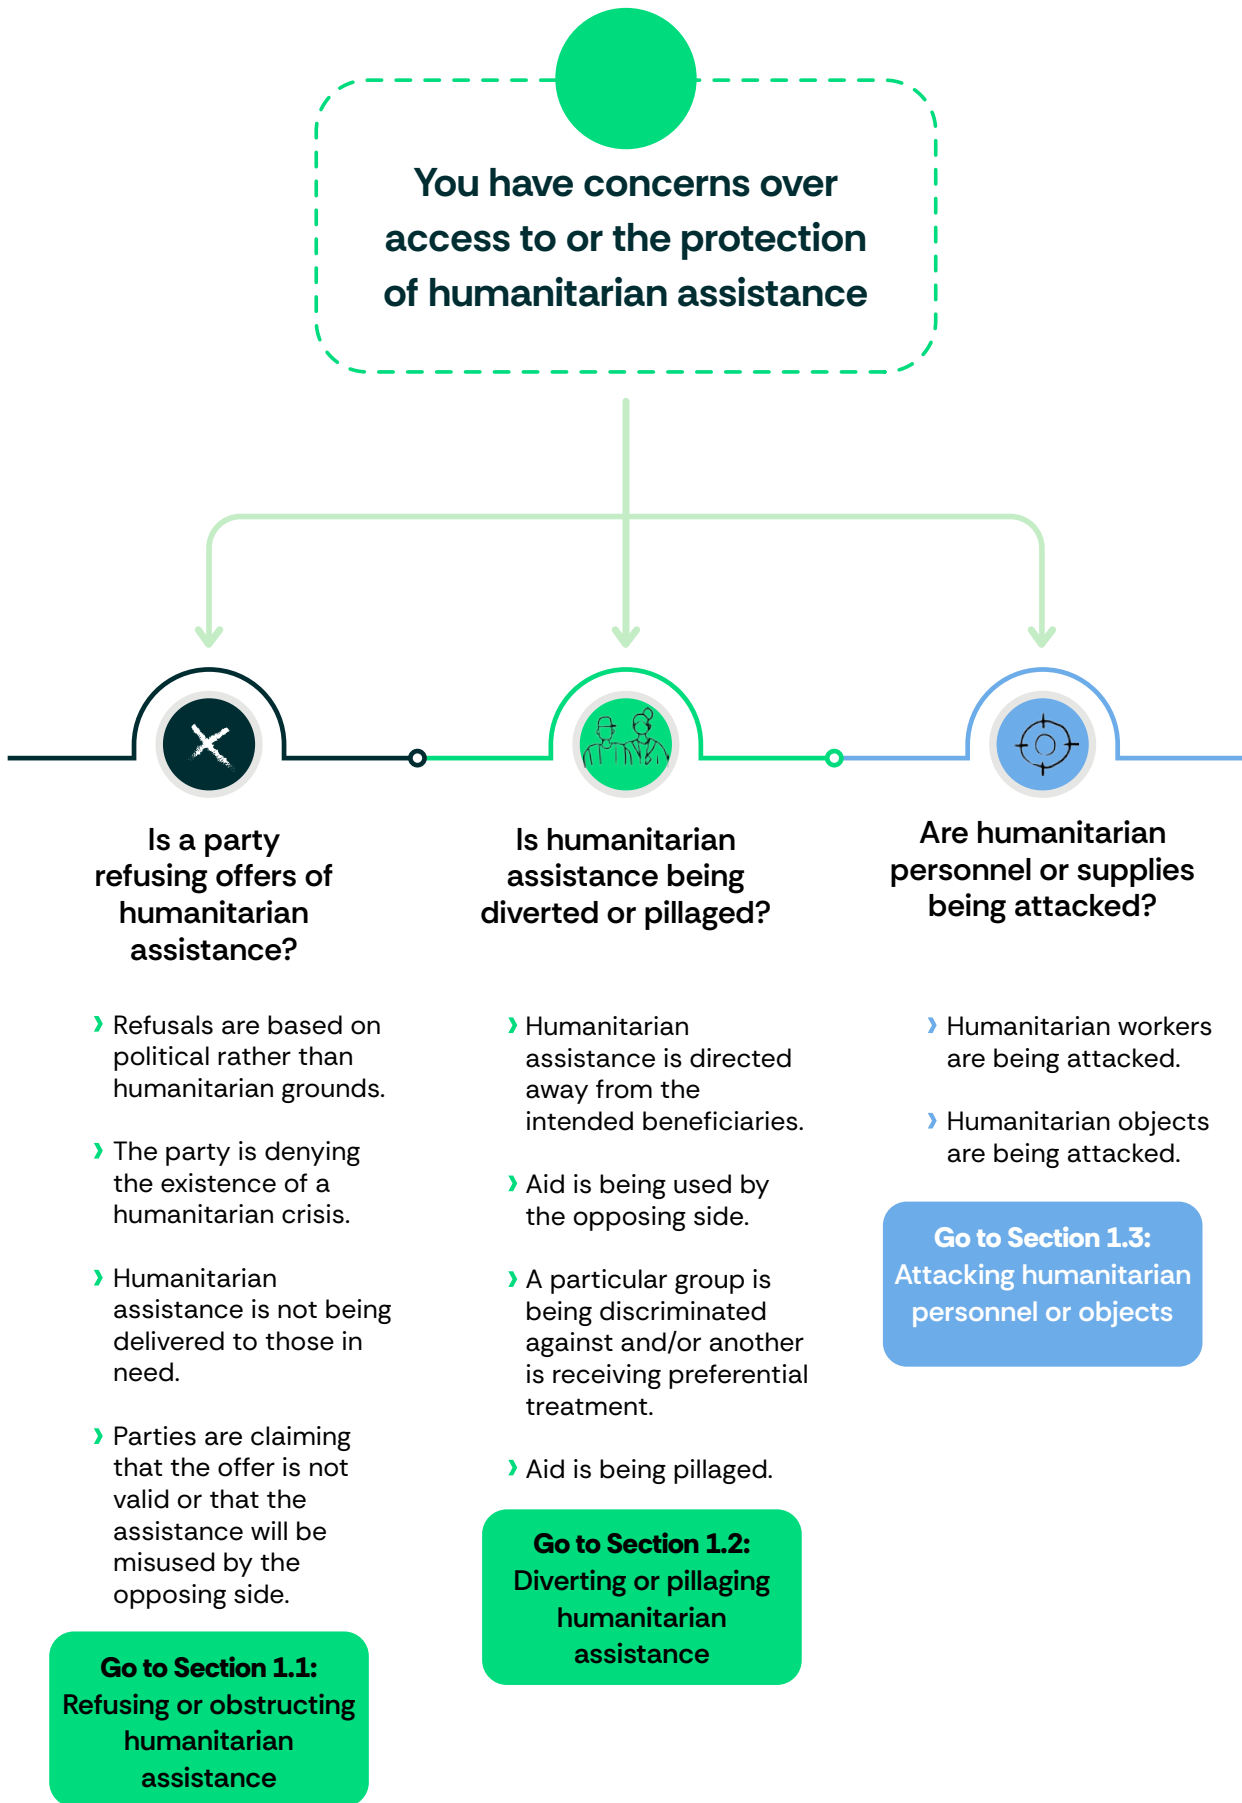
You have concerns over access to or the protection of humanitarian assistance

Is a party refusing offers of humanitarian assistance?

› Refusals are based on political rather than humanitarian grounds.

› The party is denying the existence of a humanitarian crisis.

› Humanitarian assistance is not being delivered to those in need.

› Parties are claiming that the offer is not valid or that the assistance will be misused by the opposing side.

Go to Section 1.1: Refusing or obstructing humanitarian assistance

Is humanitarian assistance being diverted or pillaged?

› Humanitarian assistance is directed away from the intended beneficiaries.

› Aid is being used by the opposing side.

› A particular group is being discriminated against and/or another is receiving preferential treatment.

› Aid is being pillaged.

Go to Section 1.2: Diverting or pillaging humanitarian assistance

Are humanitarian personnel or supplies being attacked?

› Humanitarian workers are being attacked.

› Humanitarian objects are being attacked.

Go to Section 1.3: Attacking humanitarian personnel or objects